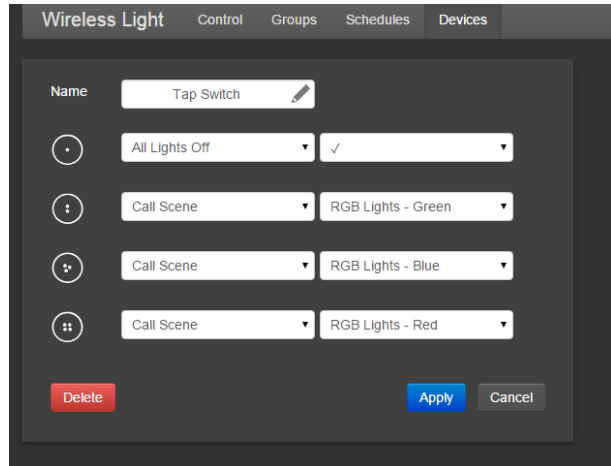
Wireless Light Control Groups Schedules Devices

Name Tap Switch

All Lights Off ▾ ✓ ▾

Call Scene ▾ RGB Lights - Green ▾

Call Scene ▾ RGB Lights - Blue ▾

Call Scene ▾ RGB Lights - Red ▾

Delete Apply Cancel